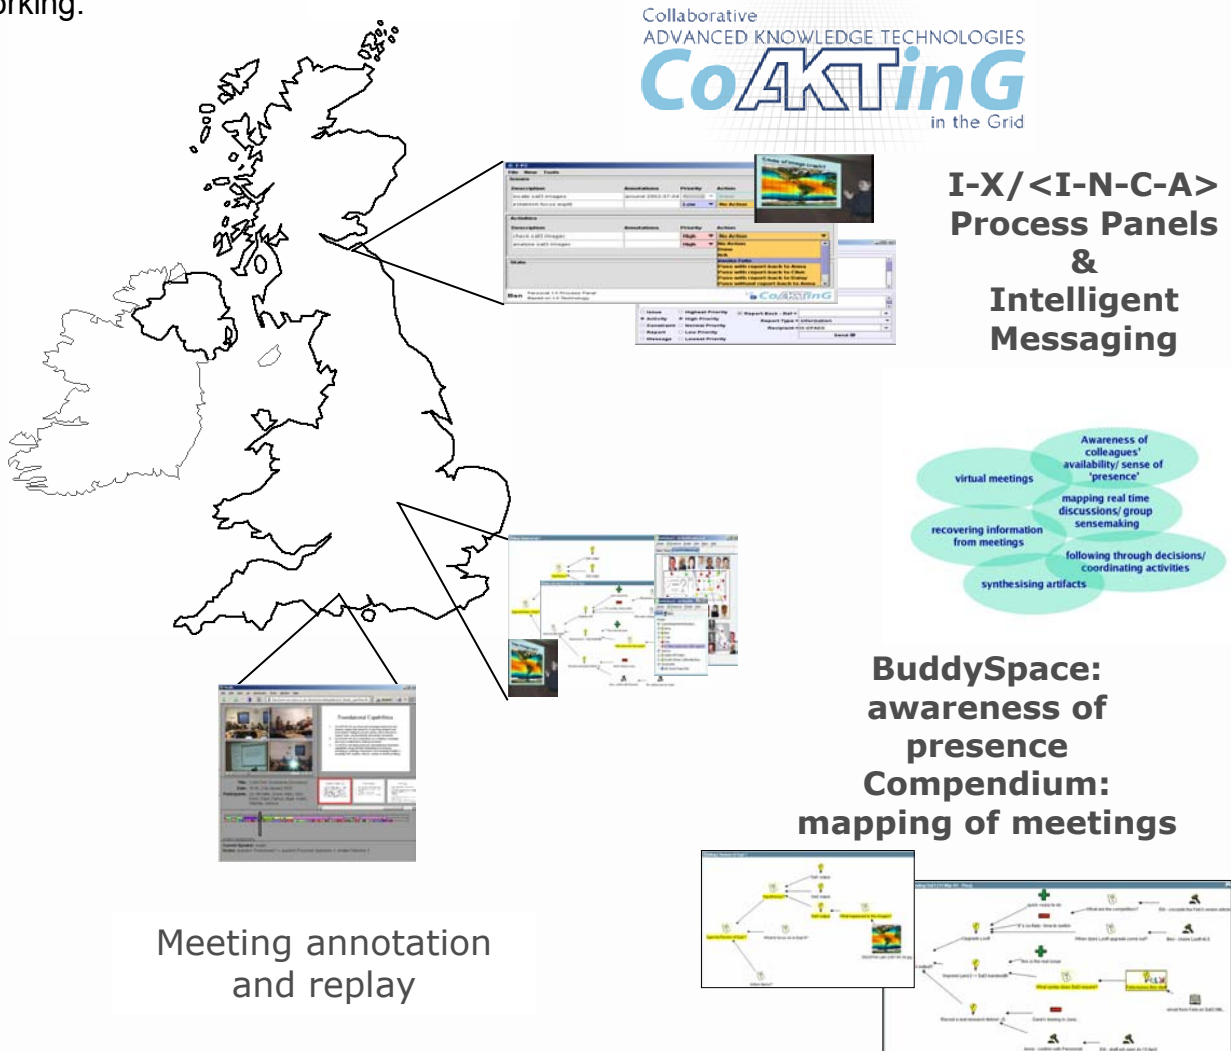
orking.

Collaborative
ADVANCED KNOWLEDGE TECHNOLOGIES
CoAKTinG
in the Grid

I-X/<I-N-C-A>
Process Panels
&
Intelligent
Messaging

Awareness of colleagues' availability/ sense of 'presence'

virtual meetings

mapping real time discussions/ group sensemaking

recovering information from meetings

following through decisions/ coordinating activities

synthesising artifacts

BuddySpace:
awareness of
presence
Compendium:
mapping of meetings

Meeting annotation
and replay